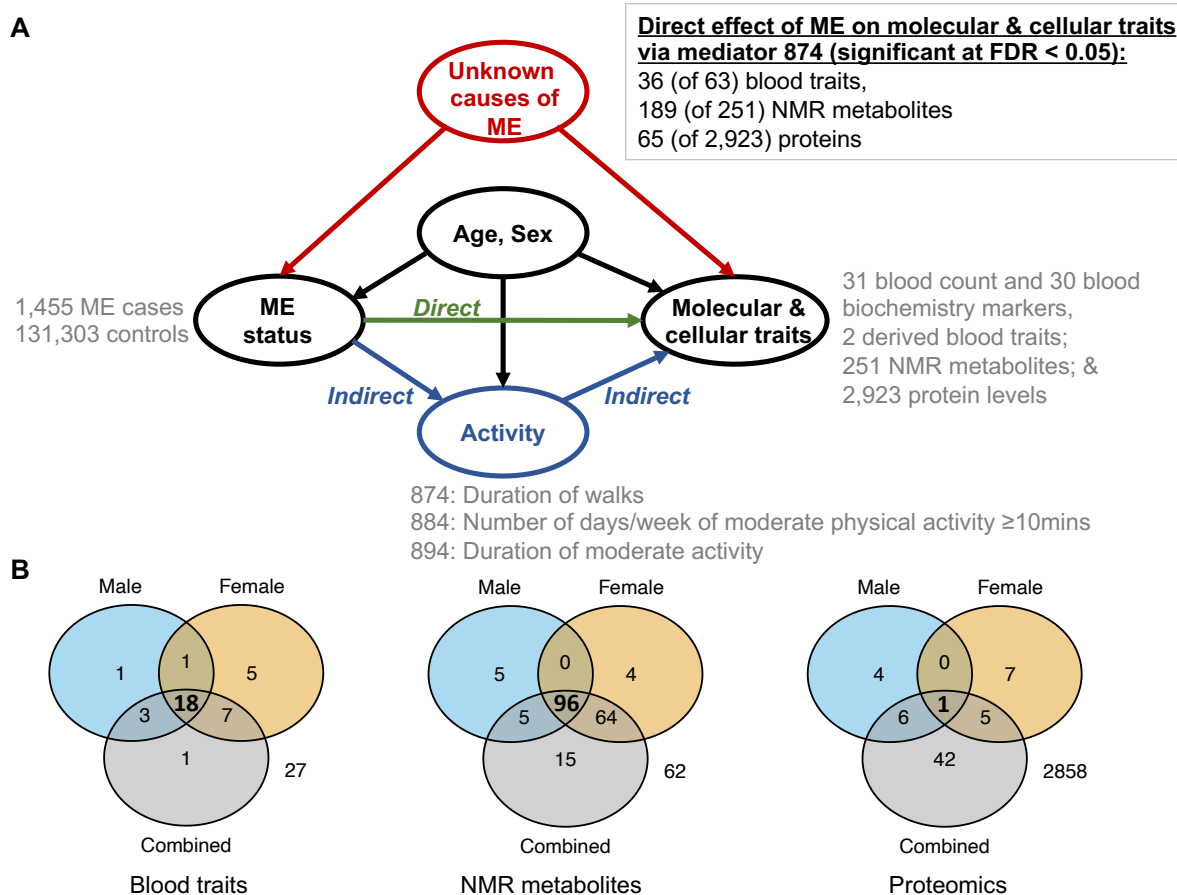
A

Direct effect of ME on molecular & cellular traits via mediator 874 (significant at FDR < 0.05):
36 (of 63) blood traits,
189 (of 251) NMR metabolites
65 (of 2,923) proteins

Unknown causes of ME

Age, Sex

1,455 ME cases
131,303 controls

ME status

Direct

Molecular & cellular traits

31 blood count and 30 blood biochemistry markers,
2 derived blood traits;
251 NMR metabolites; &
2,923 protein levels

Indirect

Indirect

Activity

874: Duration of walks
884: Number of days/week of moderate physical activity ≥10mins
894: Duration of moderate activity

B

Male
Female
1
1
5
18
3
7
1
27
Combined
Blood traits

Male
Female
5
0
4
96
5
64
15
62
Combined
NMR metabolites

Male
Female
4
0
7
1
6
5
42
2858
Combined
Proteomics